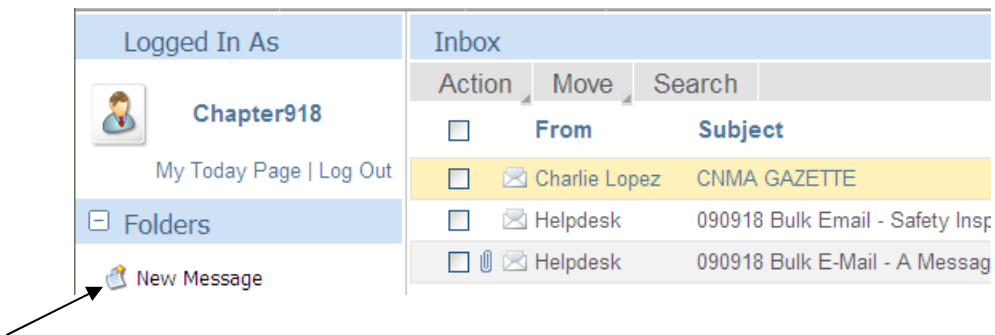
Logged In As

Chapter918

My Today Page | Log Out

Folders

New Message

Inbox

Action Move Search

| | From | Subject |
|---|---|---|
| | Charlie Lopez | CNMA GAZETTE |
| | Helpdesk | 090918 Bulk Email - Safety Insp |
| | Helpdesk | 090918 Bulk E-Mail - A Messag |